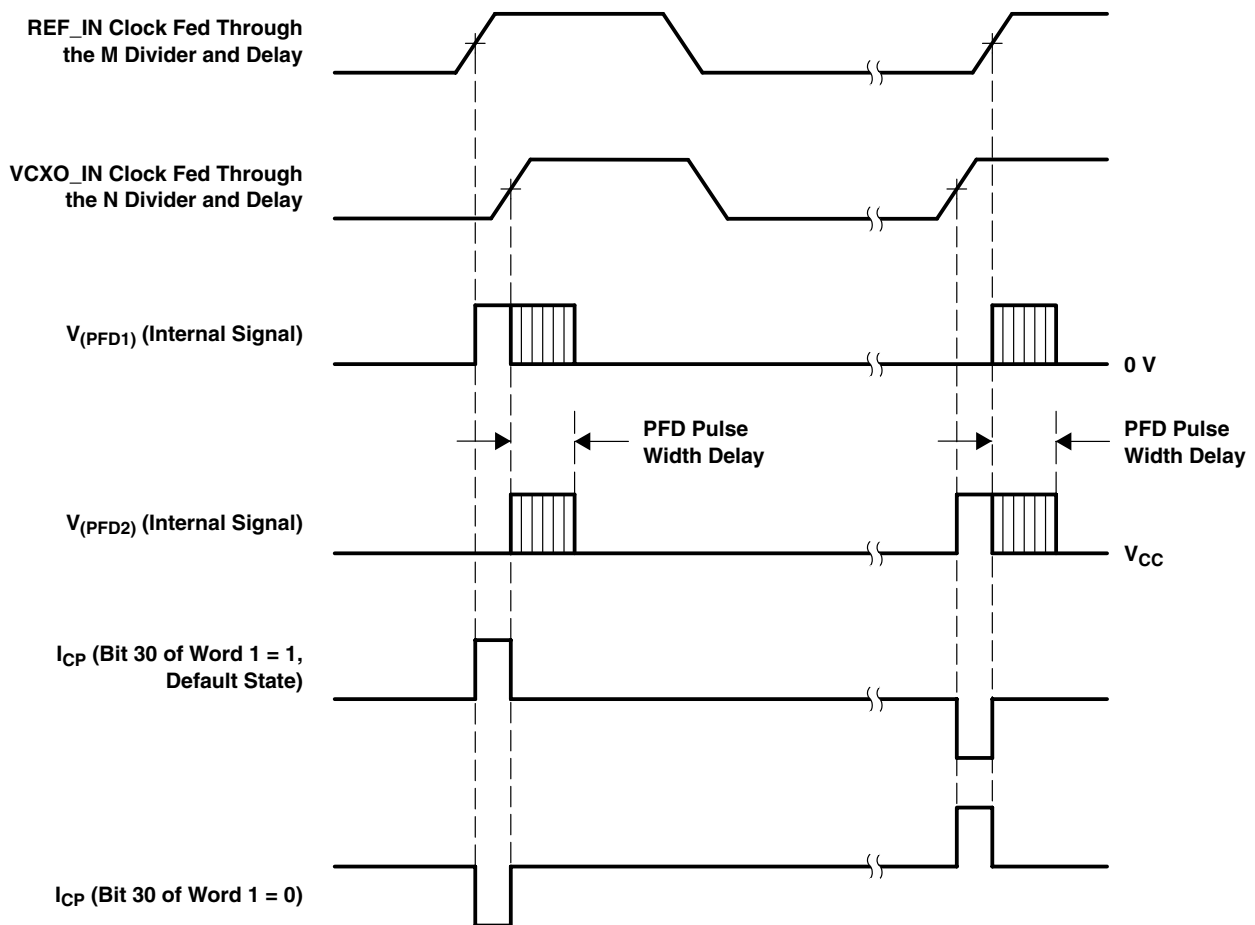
REF_IN Clock Fed Through the M Divider and Delay

VCXO_IN Clock Fed Through the N Divider and Delay

$V_{(PFD1)}$ (Internal Signal)

0 V

PFD Pulse Width Delay

PFD Pulse Width Delay

$V_{(PFD2)}$ (Internal Signal)

$V_{CC}$

$I_{CP}$ (Bit 30 of Word 1 = 1, Default State)

$I_{CP}$ (Bit 30 of Word 1 = 0)